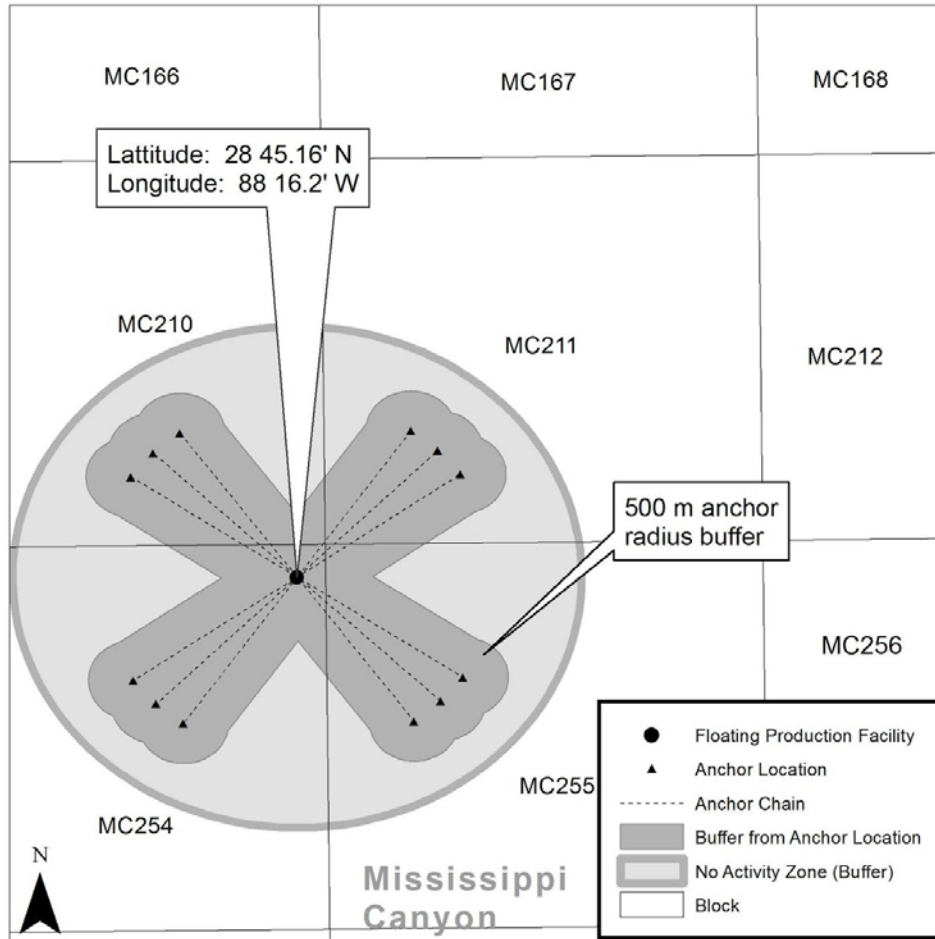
MC166

MC167

MC168

Lattitude: 28 45.16' N
Longitude: 88 16.2' W

MC210

MC211

MC212

500 m anchor radius buffer

MC256

MC255

MC254

N

Mississippi Canyon

Floating Production Facility
Anchor Location
Anchor Chain
Buffer from Anchor Location
No Activity Zone (Buffer)
Block